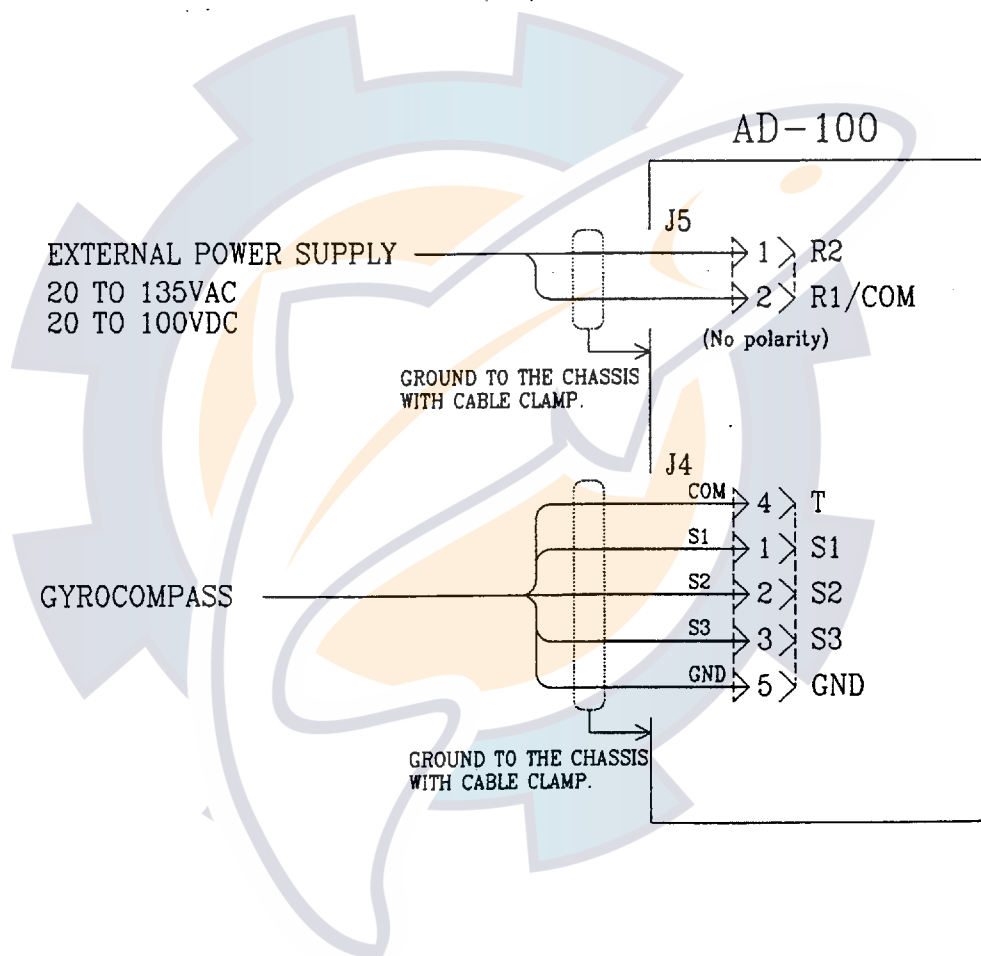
AD-100

J5

EXTERNAL POWER SUPPLY
20 TO 135VAC
20 TO 100VDC

1 R2
2 R1/COM
(No polarity)

GROUND TO THE CHASSIS WITH CABLE CLAMP.

J4

GYROCOMPASS

COM 4 T
S1 1 S1
S2 2 S2
S3 3 S3
GND 5 GND

GROUND TO THE CHASSIS WITH CABLE CLAMP.